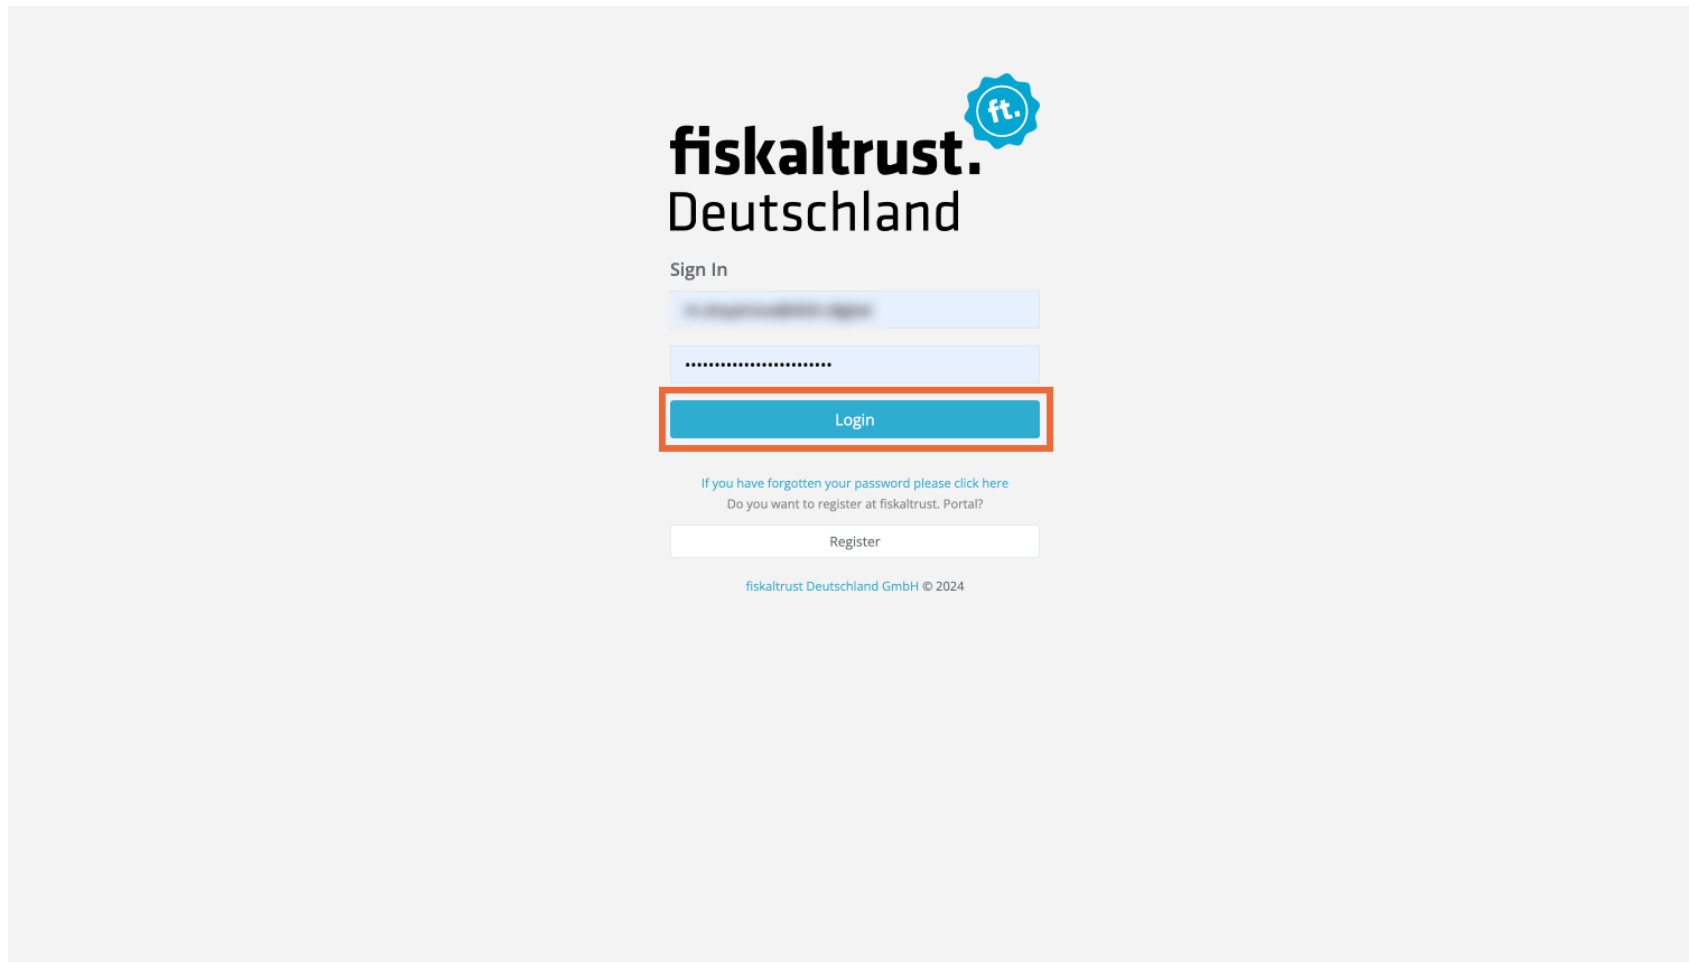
ft.

fiskaltrust.
Deutschland

Sign In

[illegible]

••••••••••••••••••••••••••

Login

If you have forgotten your password please click here
Do you want to register at fiskaltrust. Portal?

Register

fiskaltrust Deutschland GmbH © 2024